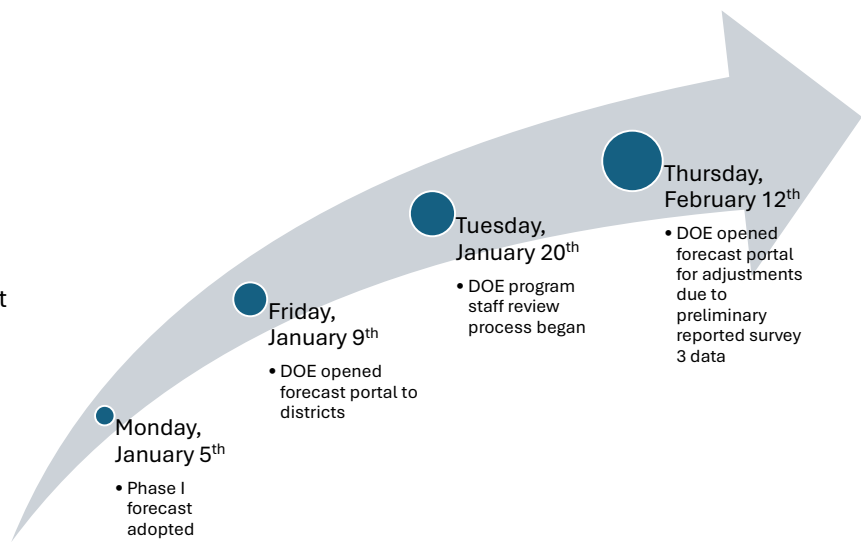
t

Monday, January 5$^{th}$

• Phase I forecast adopted

Friday, January 9$^{th}$

• DOE opened forecast portal to districts

Tuesday, January 20$^{th}$

• DOE program staff review process began

Thursday, February 12$^{th}$

• DOE opened forecast portal for adjustments due to preliminary reported survey 3 data